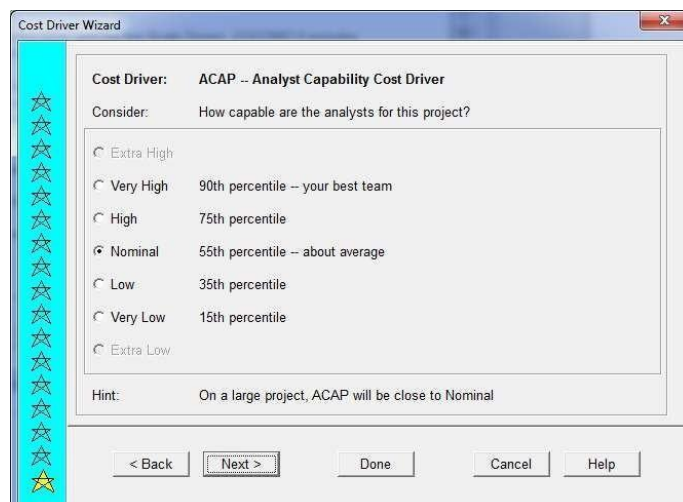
Cost Driver Wizard

Cost Driver: ACAP -- Analyst Capability Cost Driver

Consider: How capable are the analysts for this project?

Extra High

Very High 90th percentile -- your best team

High 75th percentile

Nominal 55th percentile -- about average

Low 35th percentile

Very Low 15th percentile

Extra Low

Hint: On a large project, ACAP will be close to Nominal

< Back | Next > | Done | Cancel | Help